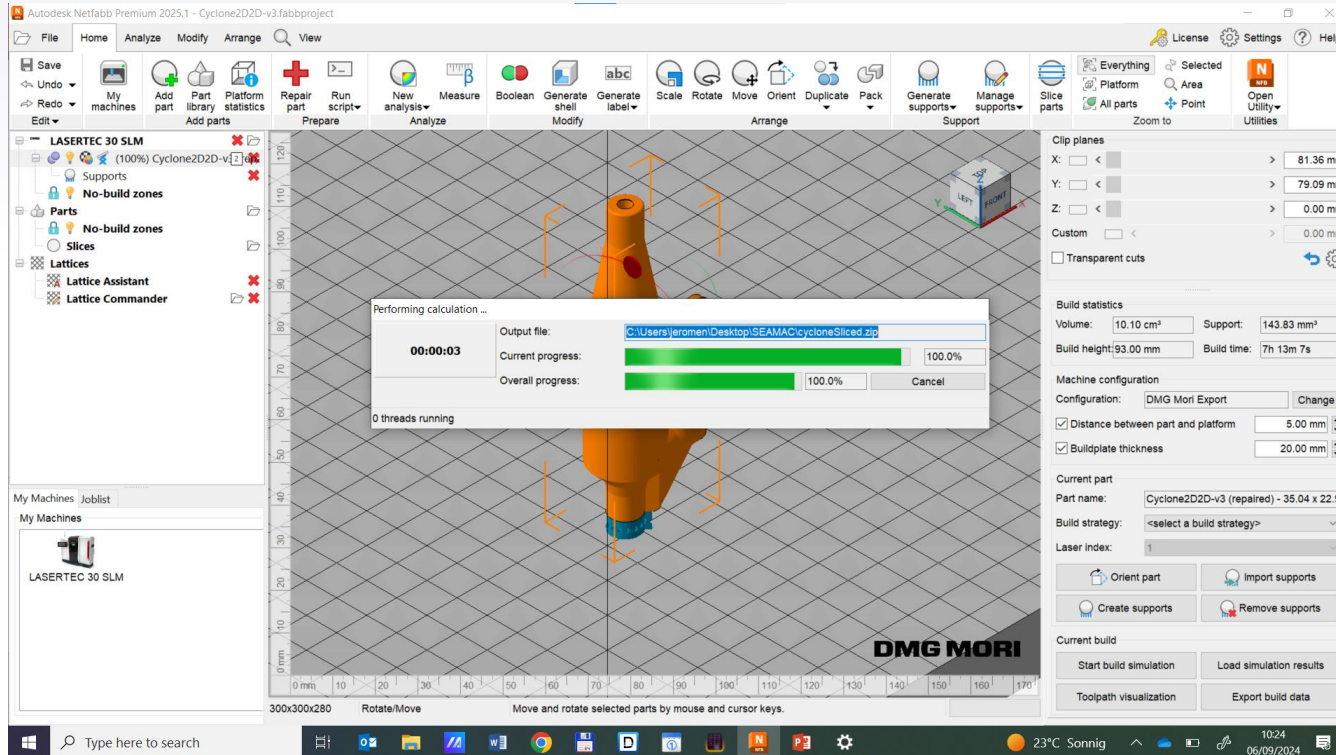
Autodesk Netfabb Premium 2025.1 - Cyclone2D2D-v3.fabbproject

File Home Analyze Modify Arrange View

License Settings Hel

Save
Undo
Redo
Edit

My machines
Add part
Part library
Platform statistics
Add parts

Repair part
Run script
Prepare

New analysis
Measure
Analyze

Boolean
Generate shell
Generate label
Modify

Scale Rotate Move Orient Duplicate Pack
Arrange

Generate supports
Manage supports
Support

Slice parts

Everything
Selected
Platform
Area
All parts
Point
Zoom to

Open Utility
Utilities

LASERTEC 30 SLM
(100%) Cyclone2D2D-v3
Supports
No-build zones
Parts
No-build zones
Slices
Lattices
Lattice Assistant
Lattice Commander

My Machines Joblist
My Machines
LASERTEC 30 SLM

Performing calculation ...
00:00:03
Output file: C:\Users\jeromen\Desktop\SEAMAC\cycloneSliced.zip
Current progress: 100.0%
Overall progress: 100.0% Cancel
0 threads running

DMG MORI

0 mm 10 20 30 40 50 60 70 80 90 100 110 120 130 140 150 160 170

120 110 100 90 80 70 60 50 40 30 20 10 0 mm

LEFT FRONT

Clip planes
X: 81.36 m
Y: 79.09 m
Z: 0.00 m
Custom 0.00 m
Transparent cuts

Build statistics
Volume: 10.10 cm³ Support: 143.83 mm³
Build height: 93.00 mm Build time: 7h 13m 7s

Machine configuration
Configuration: DMG Mori Export Change
Distance between part and platform 5.00 mm
Buildplate thickness 20.00 mm

Current part
Part name: Cyclone2D2D-v3 (repaired) - 35.04 x 22.
Build strategy: <select a build strategy>
Laser index: 1

Orient part
Import supports
Create supports
Remove supports

Current build
Start build simulation
Load simulation results
Toolpath visualization
Export build data

300x300x280 Rotate/Move Move and rotate selected parts by mouse and cursor keys.

Type here to search
23°C Sonnig
10:24
06/09/2024